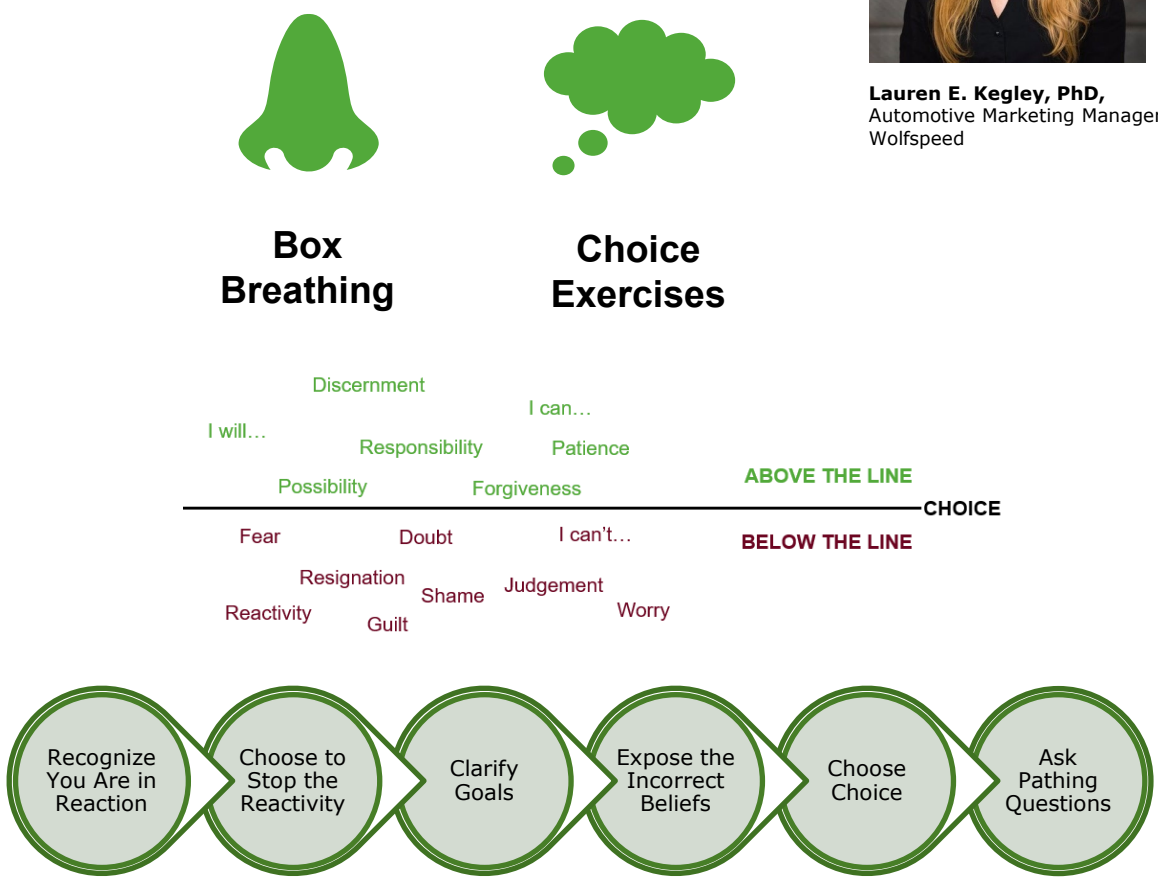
Lauren E. Kegley, PhD,
Automotive Marketing Manager
Wolfspeed

Box Breathing

Choice Exercises

Discernment
I can…
I will…
Responsibility
Patience
Possibility
Forgiveness
ABOVE THE LINE
CHOICE
Fear
Doubt
I can't…
BELOW THE LINE
Resignation
Shame
Judgement
Reactivity
Guilt
Worry

Recognize You Are in Reaction

Choose to Stop the Reactivity

Clarify Goals

Expose the Incorrect Beliefs

Choose Choice

Ask Pathing Questions